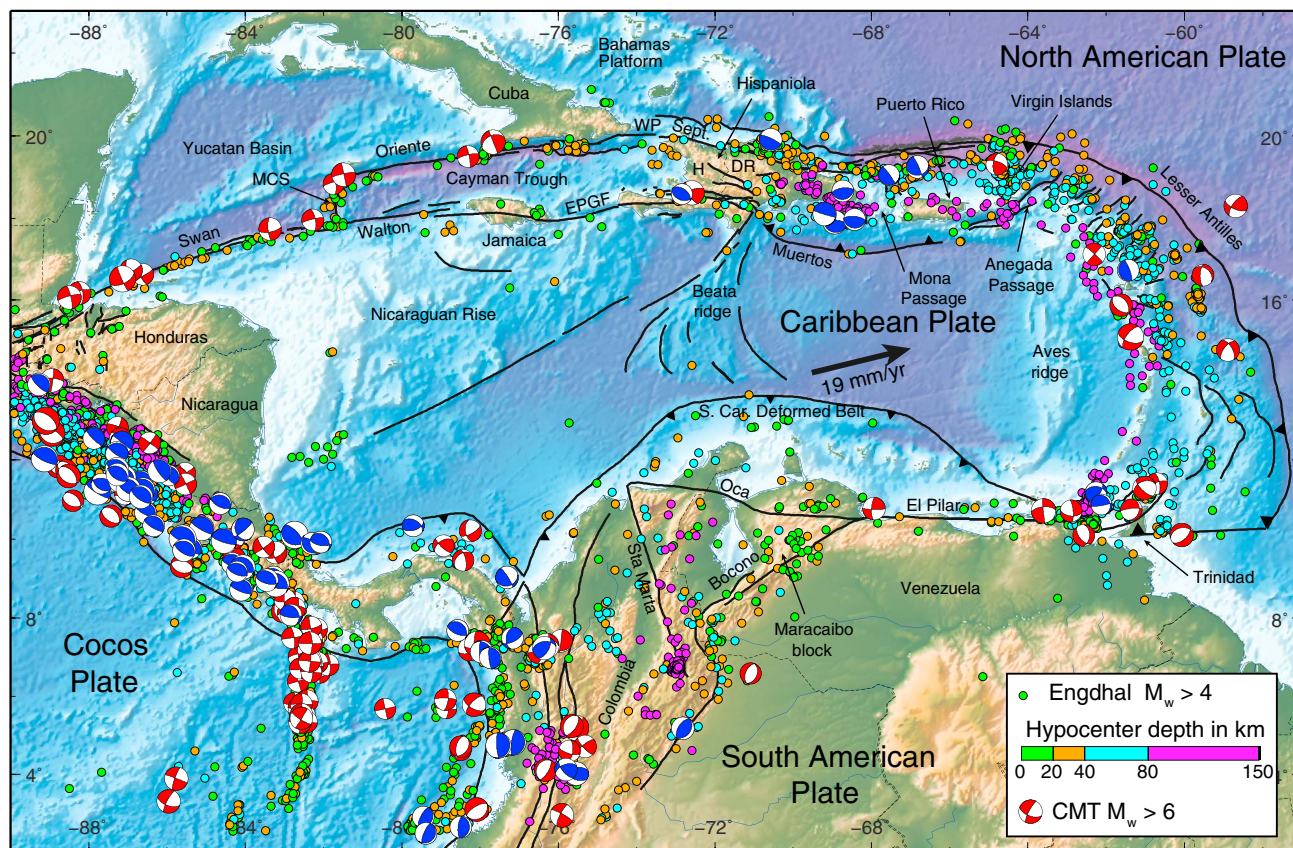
-88° -84° -80° -76° -72° -68° -64° -60°

North American Plate

Bahamas Platform

Cuba

Hispaniola

Puerto Rico

Virgin Islands

20° 20°

Yucatan Basin

Oriente

WP Sept.

H DR

MCS

Cayman Trough

Lesser Antilles

EPGF

Swan

Walton

Jamaica

Muertos

Mona Passage

Anegada Passage

Beata ridge

16° 16°

Honduras

Nicaraguan Rise

Caribbean Plate

Aves ridge

19 mm/yr

Nicaragua

S. Car. Deformed Belt

Oca

El Pilar

Sta Marta

Bocono

Trinidad

Venezuela

8° 8°

Cocos Plate

Maracaibo block

Colombia

South American Plate

4° 4°

-88° -84° -80° -76° -72° -68°

Engdhal $M_w > 4$

Hypocenter depth in km

0 20 40 80 150

CMT $M_w > 6$